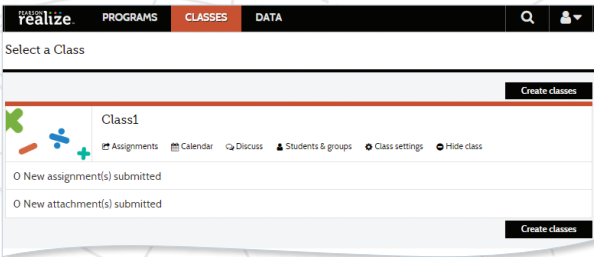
PEARSON realize. PROGRAMS CLASSES DATA

Select a Class

Create classes

Class1

Assignments Calendar Discuss Students & groups Class settings Hide class

0 New assignment(s) submitted

0 New attachment(s) submitted

Create classes